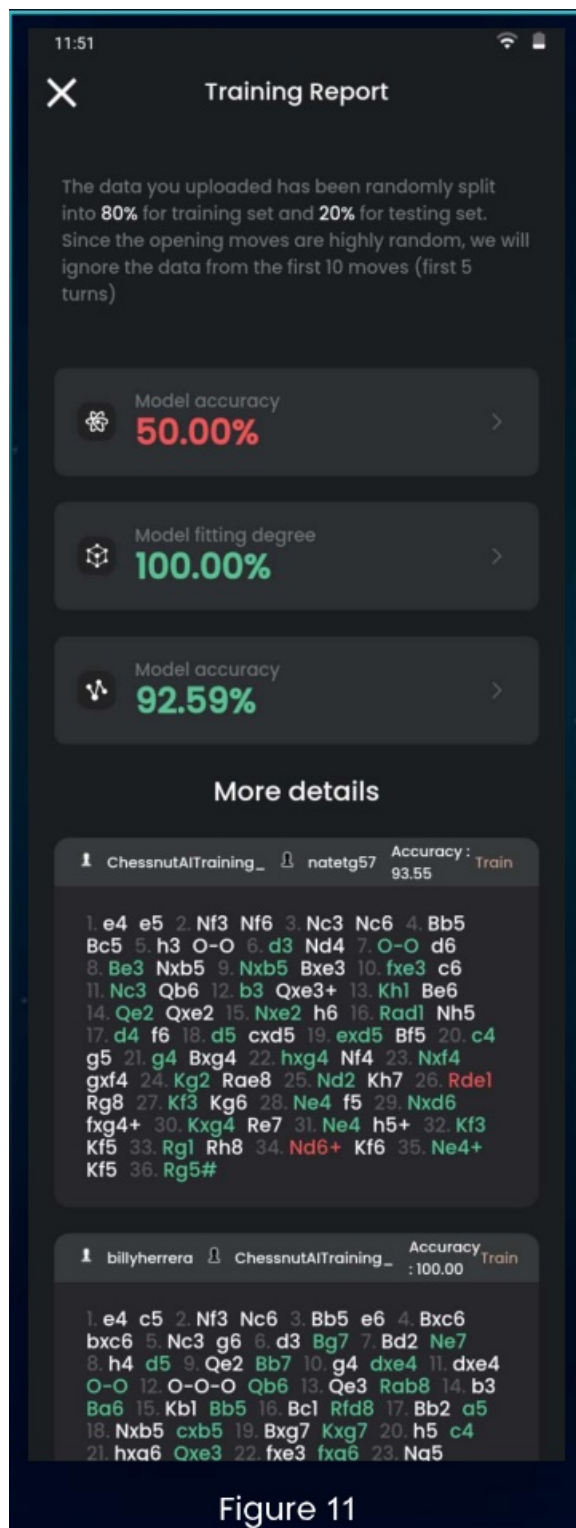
11:51

Training Report

The data you uploaded has been randomly split into 80% for training set and 20% for testing set. Since the opening moves are highly random, we will ignore the data from the first 10 moves (first 5 turns)

Model accuracy
50.00%

Model fitting degree
100.00%

Model accuracy
92.59%

More details

ChessnutAITraining_ natetg57 Accuracy : 93.55 Train

1. e4 e5 2. Nf3 Nf6 3. Nc3 Nc6 4. Bb5 Bc5 5. h3 O-O 6. d3 Nd4 7. O-O d6 8. Be3 Nxb5 9. Nxb5 Bxe3 10. fxe3 c6 11. Nc3 Qb6 12. b3 Qxe3+ 13. Kh1 Be6 14. Qe2 Qxe2 15. Nxe2 h6 16. Rad1 Nh5 17. d4 f6 18. d5 cxd5 19. exd5 Bf5 20. c4 g5 21. g4 Bxg4 22. hxg4 Nf4 23. Nxf4 gxf4 24. Kg2 Rae8 25. Nd2 Kh7 26. Rde1 Rg8 27. Kf3 Kg6 28. Ne4 f5 29. Nxd6 fxg4+ 30. Kxg4 Re7 31. Ne4 h5+ 32. Kf3 Kf5 33. Rg1 Rh8 34. Nd6+ Kf6 35. Ne4+ Kf5 36. Rg5#

billyherrera ChessnutAITraining_ Accuracy : 100.00 Train

1. e4 c5 2. Nf3 Nc6 3. Bb5 e6 4. Bxc6 bxc6 5. Nc3 g6 6. d3 Bg7 7. Bd2 Ne7 8. h4 d5 9. Qe2 Bb7 10. g4 dxe4 11. dxe4 O-O 12. O-O-O Qb6 13. Qe3 Rab8 14. b3 Ba6 15. Kb1 Bb5 16. Bc1 Rfd8 17. Bb2 a5 18. Nxb5 cxb5 19. Bxg7 Kxg7 20. h5 c4 21. hxg6 Qxe3 22. fxe3 fxg6 23. Ng5

Figure 11